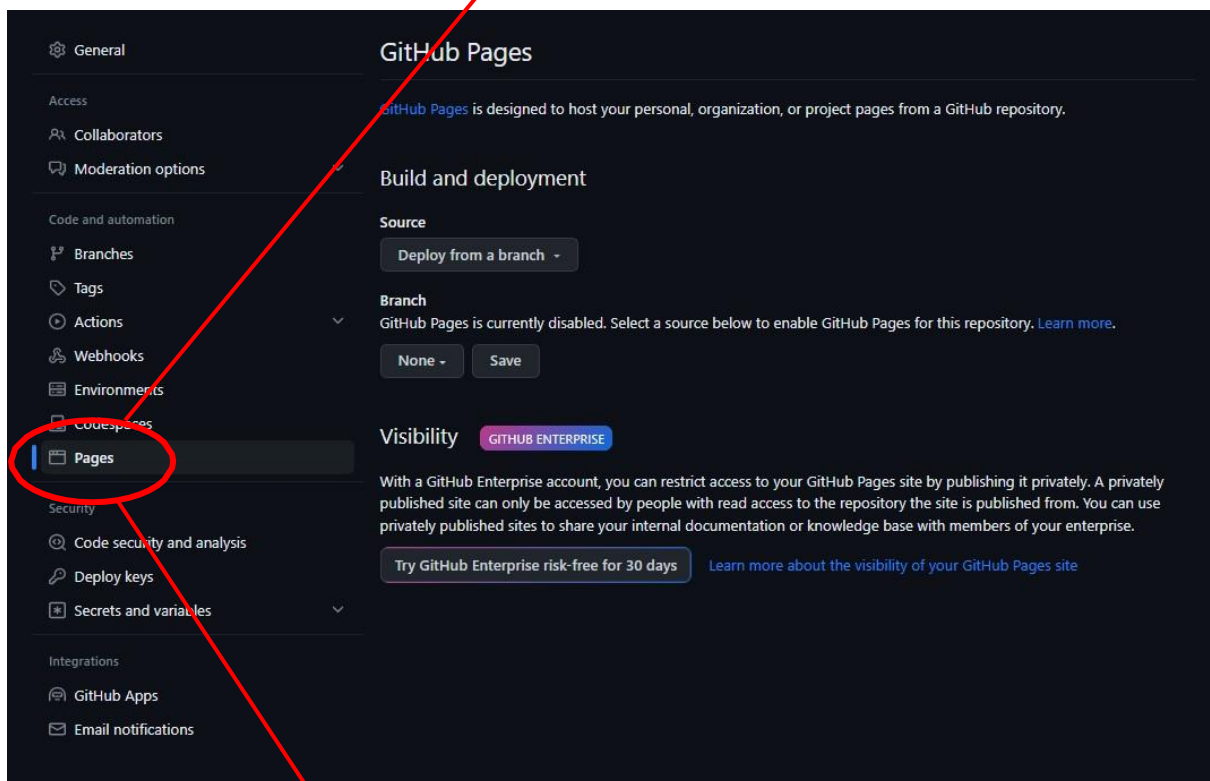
General

Access

Collaborators

Moderation options

Code and automation

Branches

Tags

Actions

Webhooks

Environments

Codespaces

Pages

Security

Code security and analysis

Deploy keys

Secrets and variables

Integrations

GitHub Apps

Email notifications

GitHub Pages

GitHub Pages is designed to host your personal, organization, or project pages from a GitHub repository.

Build and deployment

Source

Deploy from a branch

Branch

GitHub Pages is currently disabled. Select a source below to enable GitHub Pages for this repository. Learn more.

None

Save

Visibility GITHUB ENTERPRISE

With a GitHub Enterprise account, you can restrict access to your GitHub Pages site by publishing it privately. A privately published site can only be accessed by people with read access to the repository the site is published from. You can use privately published sites to share your internal documentation or knowledge base with members of your enterprise.

Try GitHub Enterprise risk-free for 30 days

Learn more about the visibility of your GitHub Pages site